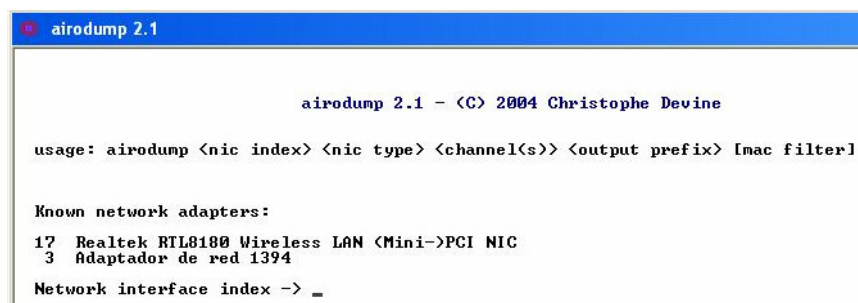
airodump 2.1

airodump 2.1 - (C) 2004 Christophe Devine

usage: airodump <nic index> <nic type> <channel(s)> <output prefix> [mac filter]

Known network adapters:

17 Realtek RTL8180 Wireless LAN (Mini-)PCI NIC
3 Adaptador de red 1394

Network interface index -> _